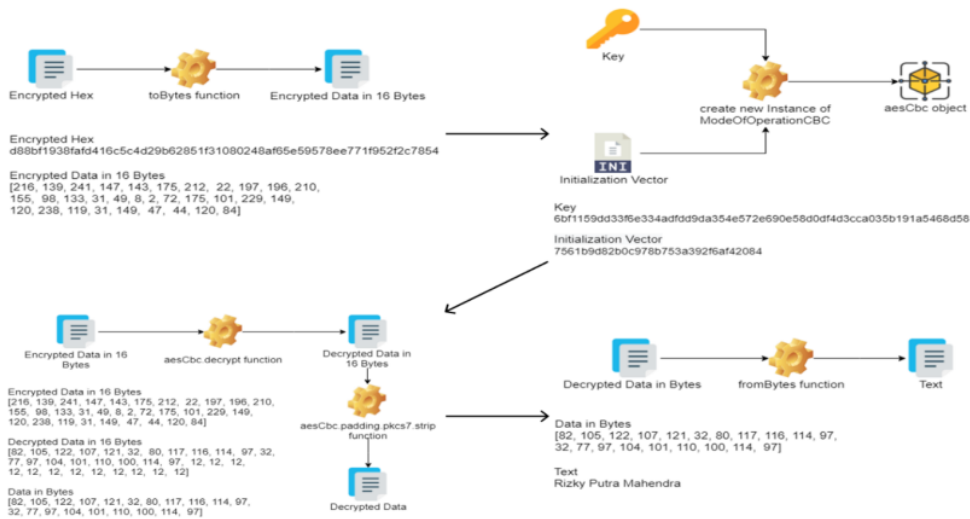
Encrypted Hex

toBytes function

Encrypted Data in 16 Bytes

Encrypted Hex
d88bf1938fafd416c5c4d29b62851f31080248af65e59578ee771f952f2c7854

Encrypted Data in 16 Bytes
[216, 139, 241, 147, 143, 175, 212, 22, 197, 196, 210, 155, 98, 133, 31, 49, 8, 2, 72, 175, 101, 229, 149, 120, 238, 119, 31, 149, 47, 44, 120, 84]

Key

create new Instance of ModeOfOperationCBC

aesCbc object

INI

Initialization Vector

Key
6bf1159dd33f6e334adfdd9da354e572e690e58d0df4d3cca035b191a5468d58

Initialization Vector
7561b9d82b0c978b753a392f6af42084

Encrypted Data in 16 Bytes

aesCbc.decrypt function

Decrypted Data in 16 Bytes

aesCbc.padding.pkcs7.strip function

Decrypted Data

Encrypted Data in 16 Bytes
[216, 139, 241, 147, 143, 175, 212, 22, 197, 196, 210, 155, 98, 133, 31, 49, 8, 2, 72, 175, 101, 229, 149, 120, 238, 119, 31, 149, 47, 44, 120, 84]

Decrypted Data in 16 Bytes
[82, 105, 122, 107, 121, 32, 80, 117, 116, 114, 97, 32, 77, 97, 104, 101, 110, 100, 114, 97, 12, 12, 12, 12, 12, 12, 12, 12, 12, 12, 12, 12]

Data in Bytes
[82, 105, 122, 107, 121, 32, 80, 117, 116, 114, 97, 32, 77, 97, 104, 101, 110, 100, 114, 97]

Decrypted Data in Bytes

fromBytes function

Text

Data in Bytes
[82, 105, 122, 107, 121, 32, 80, 117, 116, 114, 97, 32, 77, 97, 104, 101, 110, 100, 114, 97]

Text
Rizky Putra Mahendra